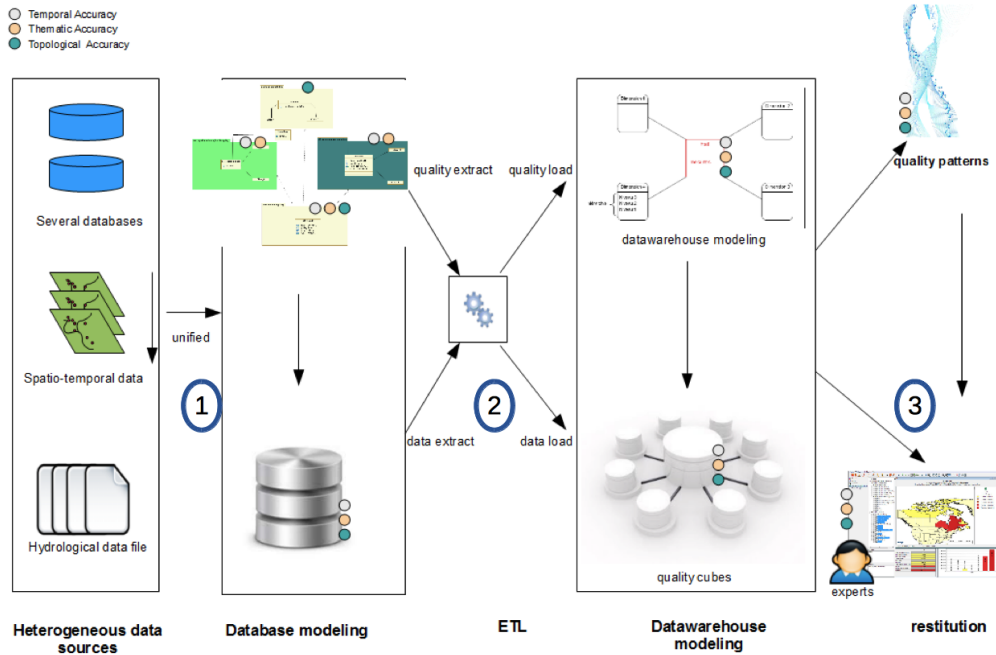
Temporal Accuracy
Thematic Accuracy
Topological Accuracy

Several databases

Spatio-temporal data

Hydrological data file

unified

1

quality extract

quality load

data extract

data load

2

datawarehouse modeling

quality cubes

quality patterns

3

experts

Heterogeneous data sources

Database modeling

ETL

Datawarehouse modeling

restitution